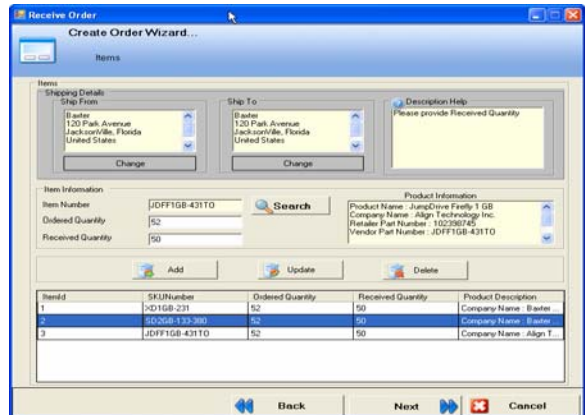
Receive Order

Create Order Wizard...

Items

Items

Shipping Details

Ship From

Baxter
120 Park Avenue
JacksonVille, Florida
United States

Change

Ship To

Baxter
120 Park Avenue
JacksonVille, Florida
United States

Change

Description Help

Please provide Received Quantity

Item Information

Item Number JDFF1GB-431TO

Ordered Quantity 52

Received Quantity 50

Search

Product Information

Product Name : JumpDrive Firefly 1 GB
Company Name : Align Technology Inc.
Retailer Part Number : 102398745
Vendor Part Number : JDFF1GB-431TO

Add

Update

Delete

| ItemId | SKUNumber | Ordered Quantity | Received Quantity | Product Description |
|---|---|---|---|---|
| 1 | XD1GB-231 | 52 | 50 | Company Name : Baxter |
| 2 | SD2GB-133-380 | 52 | 50 | Company Name : Baxter |
| 3 | JDFF1GB-431TO | 52 | 50 | Company Name : Align T |

Back

Next

Cancel